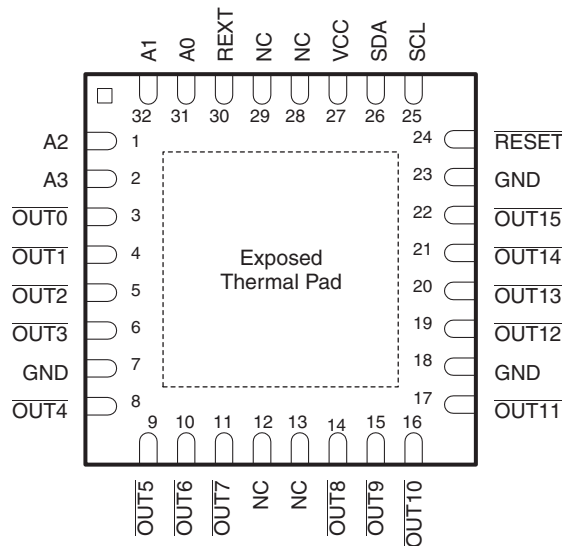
A1 A0 REXT NC NC VCC SDA SCL
32 31 30 29 28 27 26 25

A2 1
A3 2
$\overline{OUT0}$ 3
$\overline{OUT1}$ 4
$\overline{OUT2}$ 5
$\overline{OUT3}$ 6
GND 7
$\overline{OUT4}$ 8

Exposed Thermal Pad

24 $\overline{RESET}$
23 GND
22 $\overline{OUT15}$
21 $\overline{OUT14}$
20 $\overline{OUT13}$
19 $\overline{OUT12}$
18 GND
17 $\overline{OUT11}$

9 10 11 12 13 14 15 16
$\overline{OUT5}$ $\overline{OUT6}$ $\overline{OUT7}$ NC NC $\overline{OUT8}$ $\overline{OUT9}$ $\overline{OUT10}$